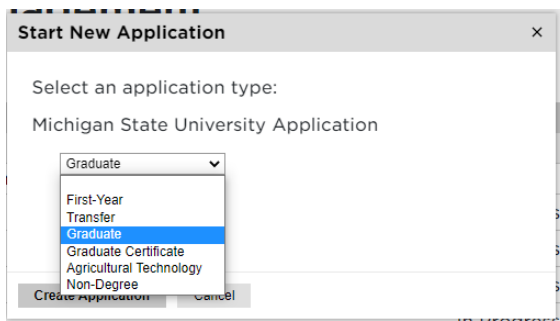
Start New Application
×

Select an application type:

Michigan State University Application

Graduate

First-Year
Transfer
Graduate
Graduate Certificate
Agricultural Technology
Non-Degree

Create Application
Cancel